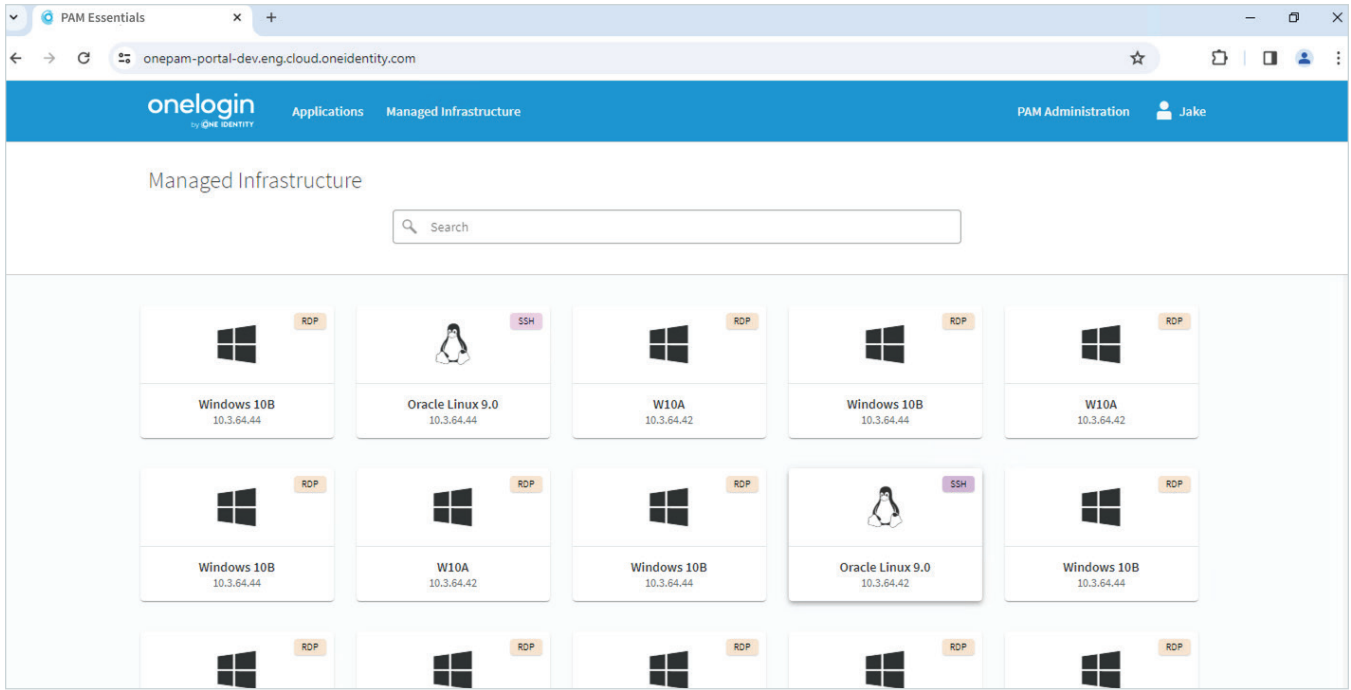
PAM Essentials

onepam-portal-dev.eng.cloud.oneidentity.com

onelogin by ONE IDENTITY

Applications Managed Infrastructure

PAM Administration Jake

Managed Infrastructure

Search

RDP
Windows 10B
10.3.64.44

SSH
Oracle Linux 9.0
10.3.64.44

RDP
W10A
10.3.64.42

RDP
Windows 10B
10.3.64.44

RDP
W10A
10.3.64.42

RDP
Windows 10B
10.3.64.44

RDP
W10A
10.3.64.42

RDP
Windows 10B
10.3.64.44

SSH
Oracle Linux 9.0
10.3.64.42

RDP
Windows 10B
10.3.64.44

RDP

RDP

RDP

RDP

RDP